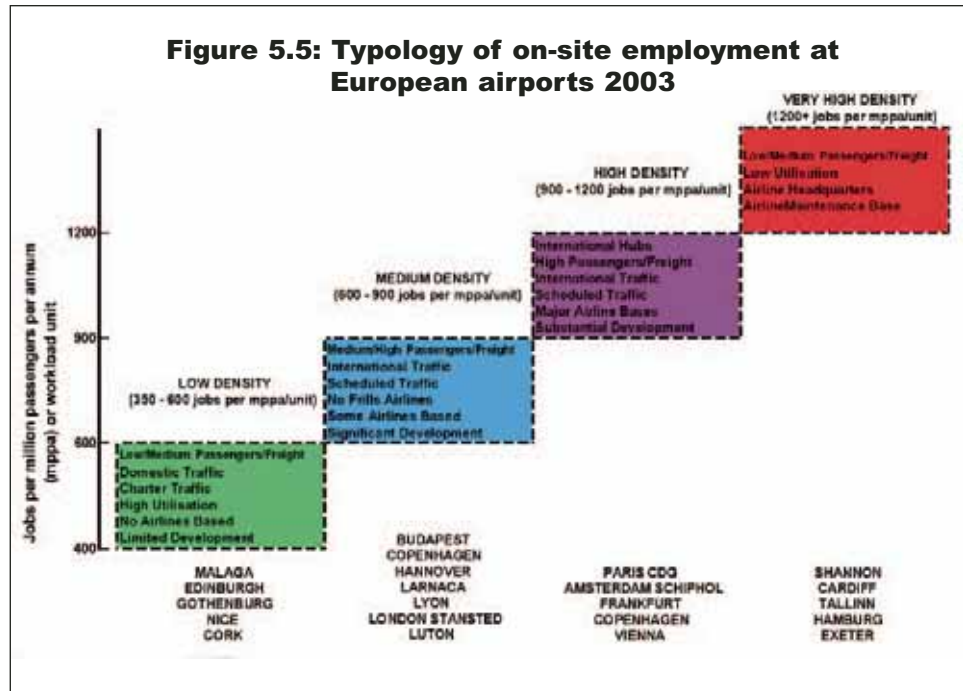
Figure 5.5: Typology of on-site employment at European airports 2003

Jobs per million passengers per annum (mppa) or workload unit

1200

900

600

400

VERY HIGH DENSITY
(1200+ jobs per mppa/unit)

Low/Medium Passengers/Freight
Low Utilisation
Airline Headquarters
AirlineMaintenance Base

HIGH DENSITY
(900 - 1200 jobs per mppa/unit)

International Hubs
High Passengers/Freight
International Traffic
Scheduled Traffic
Major Airline Bases
Substantial Development

MEDIUM DENSITY
(600 - 900 jobs per mppa/unit)

Medium/High Passengers/Freight
International Traffic
Scheduled Traffic
No Frills Airlines
Some Airlines Based
Significant Development

LOW DENSITY
(350 - 600 jobs per mppa/unit)

Low/Medium Passengers/Freight
Domestic Traffic
Charter Traffic
High Utilisation
No Airlines Based
Limited Development

MALAGA
EDINBURGH
GOTHENBURG
NICE
CORK

BUDAPEST
COPENHAGEN
HANNOVER
LARNACA
LYON
LONDON STANSTED
LUTON

PARIS CDG
AMSTERDAM SCHIPHOL
FRANKFURT
COPENHAGEN
VIENNA

SHANNON
CARDIFF
TALLINN
HAMBURG
EXETER